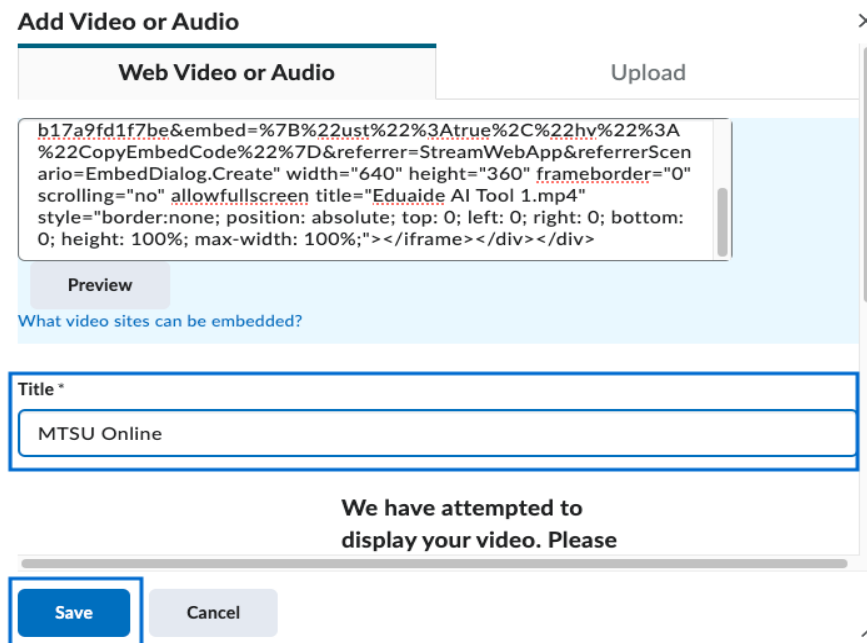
Add Video or Audio

Web Video or Audio

Upload

b17a9fd1f7be&embed=%7B%22ust%22%3Atrue%2C%22hv%22%3A%22CopyEmbedCode%22%7D&referrer=StreamWebApp&referrerScenario=EmbedDialog.Create" width="640" height="360" frameborder="0" scrolling="no" allowfullscreen title="Eduaide AI Tool 1.mp4" style="border:none; position: absolute; top: 0; left: 0; right: 0; bottom: 0; height: 100%; max-width: 100%;"></iframe></div></div>

Preview

What video sites can be embedded?

Title *

MTSU Online

We have attempted to display your video. Please

Save

Cancel